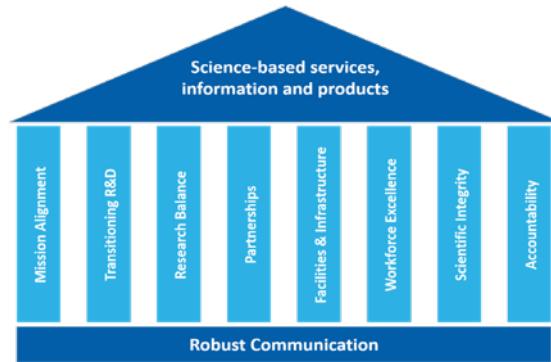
Science-based services, information and products

Mission Alignment

Transitioning R&D

Research Balance

Partnerships

Facilities & Infrastructure

Workforce Excellence

Scientific Integrity

Accountability

Robust Communication